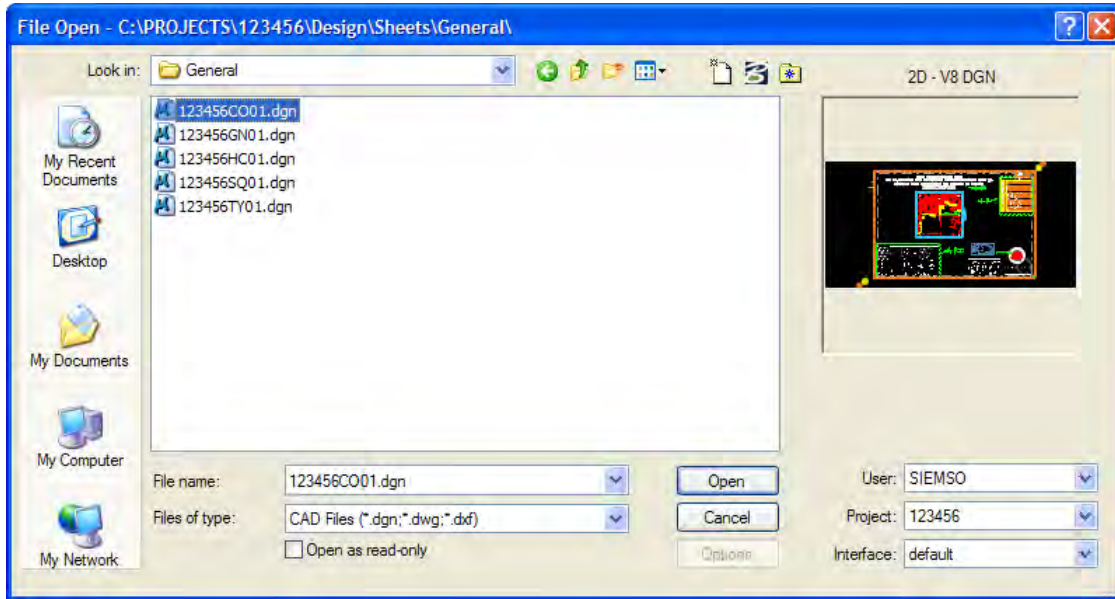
File Open - C:\PROJECTS\123456\Design\Sheets\General\

Look in: General

2D - V8 DGN

My Recent Documents

Desktop

My Documents

My Computer

My Network

123456CO01.dgn
123456GN01.dgn
123456HC01.dgn
123456SQ01.dgn
123456TY01.dgn

File name: 123456CO01.dgn

Files of type: CAD Files (*.dgn;*.dwg;*.dxf)

Open as read-only

Open

Cancel

Options

User: SIEMSO

Project: 123456

Interface: default